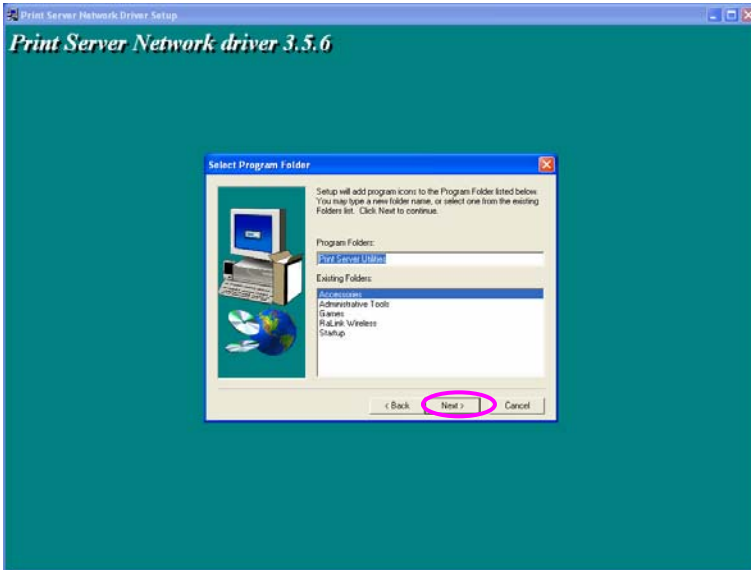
Print Server Network Driver Setup

Print Server Network driver 3.5.6

Select Program Folder

Setup will add program icons to the Program Folder listed below. You may type a new folder name, or select one from the existing Folders list. Click Next to continue.

Program Folders:

Print Server Utilities

Existing Folders:

Accessories
Administrative Tools
Games
RaLink Wireless
Startup

< Back

Next >

Cancel